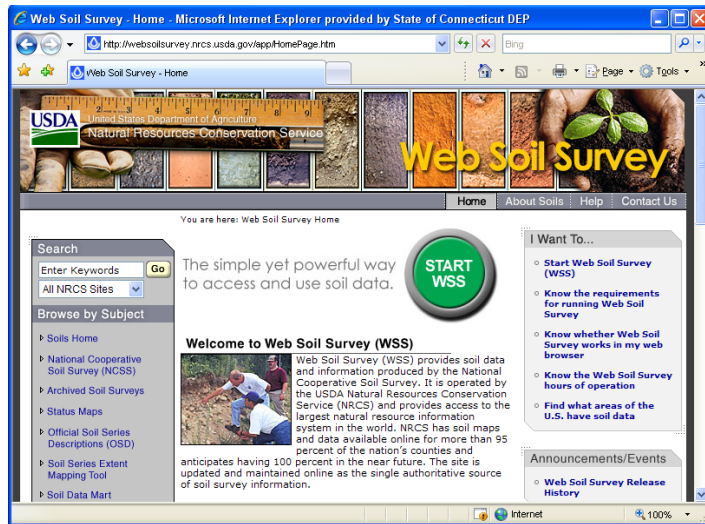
Web Soil Survey - Home - Microsoft Internet Explorer provided by State of Connecticut DEP

http://websoilsurvey.nrcs.usda.gov/app/HomePage.htm

Bing

Web Soil Survey - Home

Page ▾ Tools ▾

USDA United States Department of Agriculture Natural Resources Conservation Service

Web Soil Survey

Home | About Soils | Help | Contact Us

You are here: Web Soil Survey Home

Search

Enter Keywords Go

All NRCS Sites

Browse by Subject

Soils Home

National Cooperative Soil Survey (NCSS)

Archived Soil Surveys

Status Maps

Official Soil Series Descriptions (OSD)

Soil Series Extent Mapping Tool

Soil Data Mart

The simple yet powerful way to access and use soil data.

START WSS

Welcome to Web Soil Survey (WSS)

Web Soil Survey (WSS) provides soil data and information produced by the National Cooperative Soil Survey. It is operated by the USDA Natural Resources Conservation Service (NRCS) and provides access to the largest natural resource information system in the world. NRCS has soil maps and data available online for more than 95 percent of the nation's counties and anticipates having 100 percent in the near future. The site is updated and maintained online as the single authoritative source of soil survey information.

I Want To...

Start Web Soil Survey (WSS)

Know the requirements for running Web Soil Survey

Know whether Web Soil Survey works in my web browser

Know the Web Soil Survey hours of operation

Find what areas of the U.S. have soil data

Announcements/Events

Web Soil Survey Release History

Internet

100%